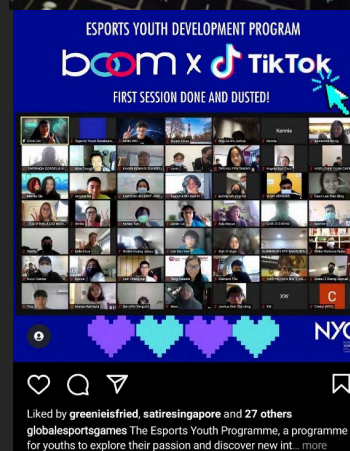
ESPORTS YOUTH DEVELOPMENT PROGRAM

boom x TikTok

FIRST SESSION DONE AND DUSTED!

Kennie

NYC

Liked by greenieisfried, satiresingapore and 27 others

globalesportsgames The Esports Youth Programme, a programme for youths to explore their passion and discover new int... more